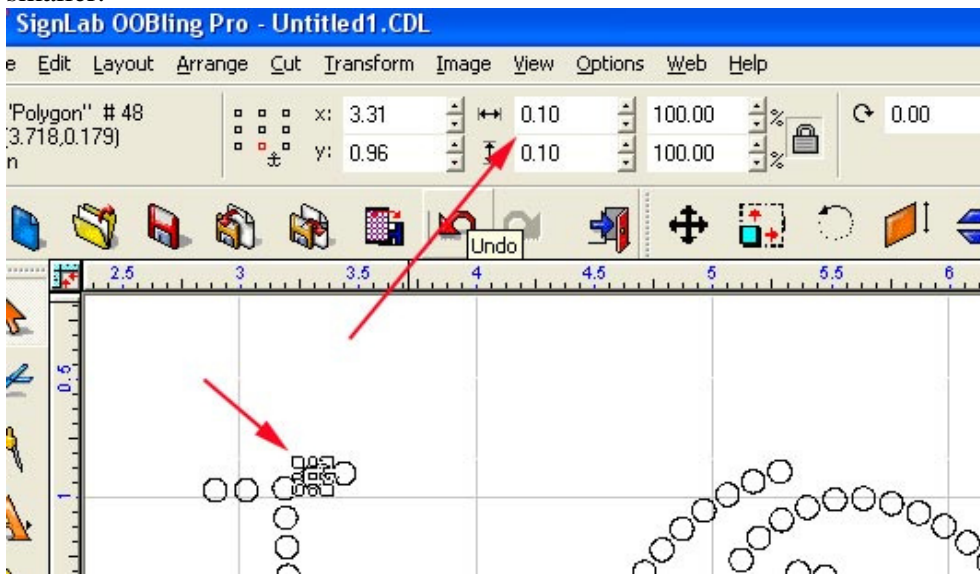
SignLab OOBling Pro - Untitled1.CDL

e Edit Layout Arrange Cut Transform Image View Options Web Help

"Polygon" # 48
(3.718,0.179)
n

x: 3.31
y: 0.96
0.10
0.10
100.00 %
100.00 %
0.00

Undo

2.5 3 3.5 4 4.5 5 5.5 6

0.5
1